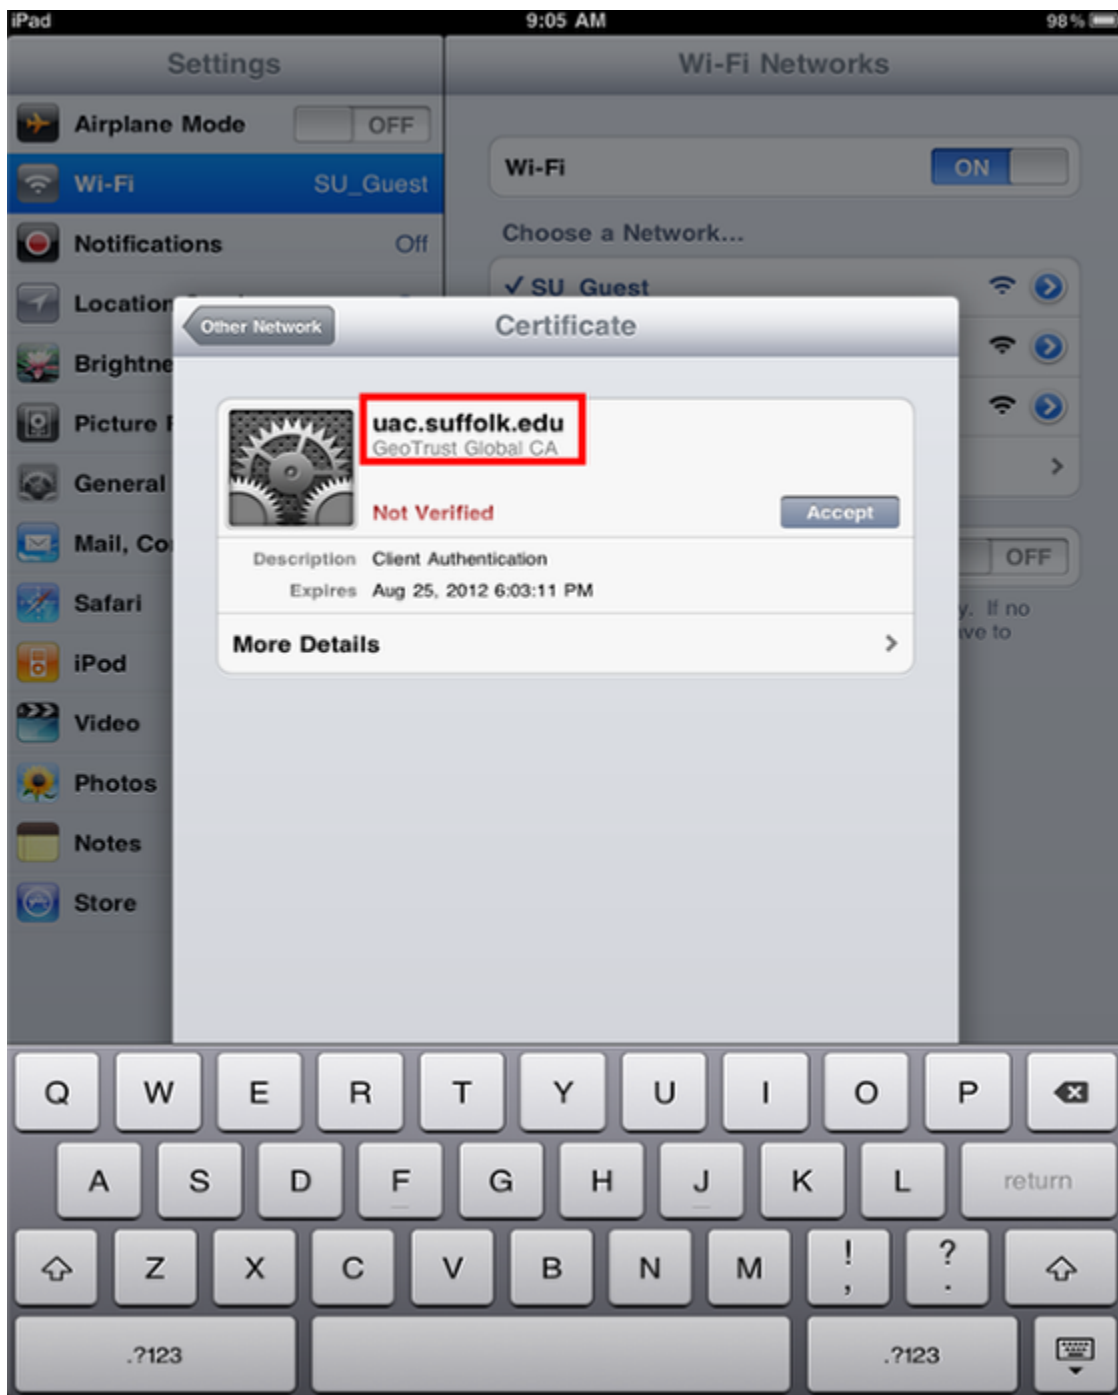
iPad
9:05 AM
98 %

Settings
Airplane Mode OFF
Wi-Fi SU_Guest
Notifications Off
Location
Brightne
Picture F
General
Mail, Co
Safari
iPod
Video
Photos
Notes
Store

Wi-Fi Networks
Wi-Fi ON
Choose a Network...
✓ SU_Guest
OFF
y. If no
ve to

Other Network
Certificate
uac.suffolk.edu
GeoTrust Global CA
Not Verified
Accept
Description Client Authentication
Expires Aug 25, 2012 6:03:11 PM
More Details

Q W E R T Y U I O P
A S D F G H J K L return
Z X C V B N M ! , ? .
.?123 .?123